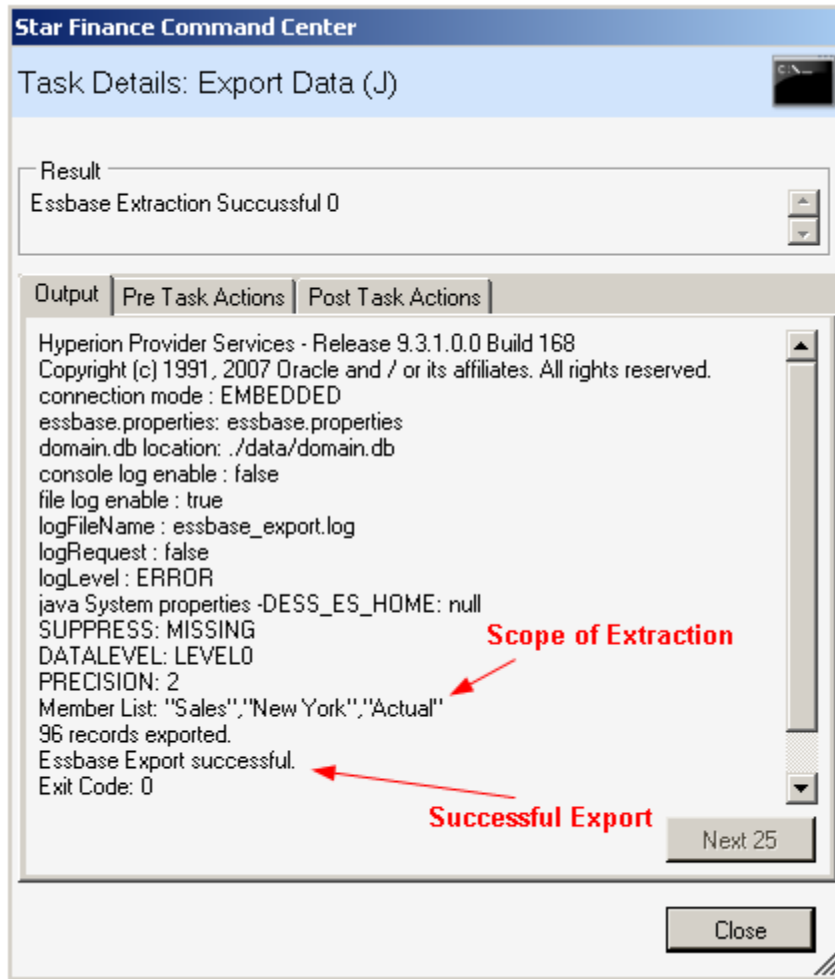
Star Finance Command Center

Task Details: Export Data (J)

C:\

Result

Essbase Extraction Succussful 0

Output | Pre Task Actions | Post Task Actions

Hyperion Provider Services - Release 9.3.1.0.0 Build 168
Copyright (c) 1991, 2007 Oracle and / or its affiliates. All rights reserved.
connection mode : EMBEDDED
essbase.properties: essbase.properties
domain.db location: ./data/domain.db
console log enable : false
file log enable : true
logFileName : essbase_export.log
logRequest : false
logLevel : ERROR
java System properties -DESS_ES_HOME: null
SUPPRESS: MISSING
DATALEVEL: LEVEL0
PRECISION: 2
Member List: "Sales","New York","Actual"
96 records exported.
Essbase Export successful.
Exit Code: 0

Scope of Extraction

Successful Export

Next 25

Close